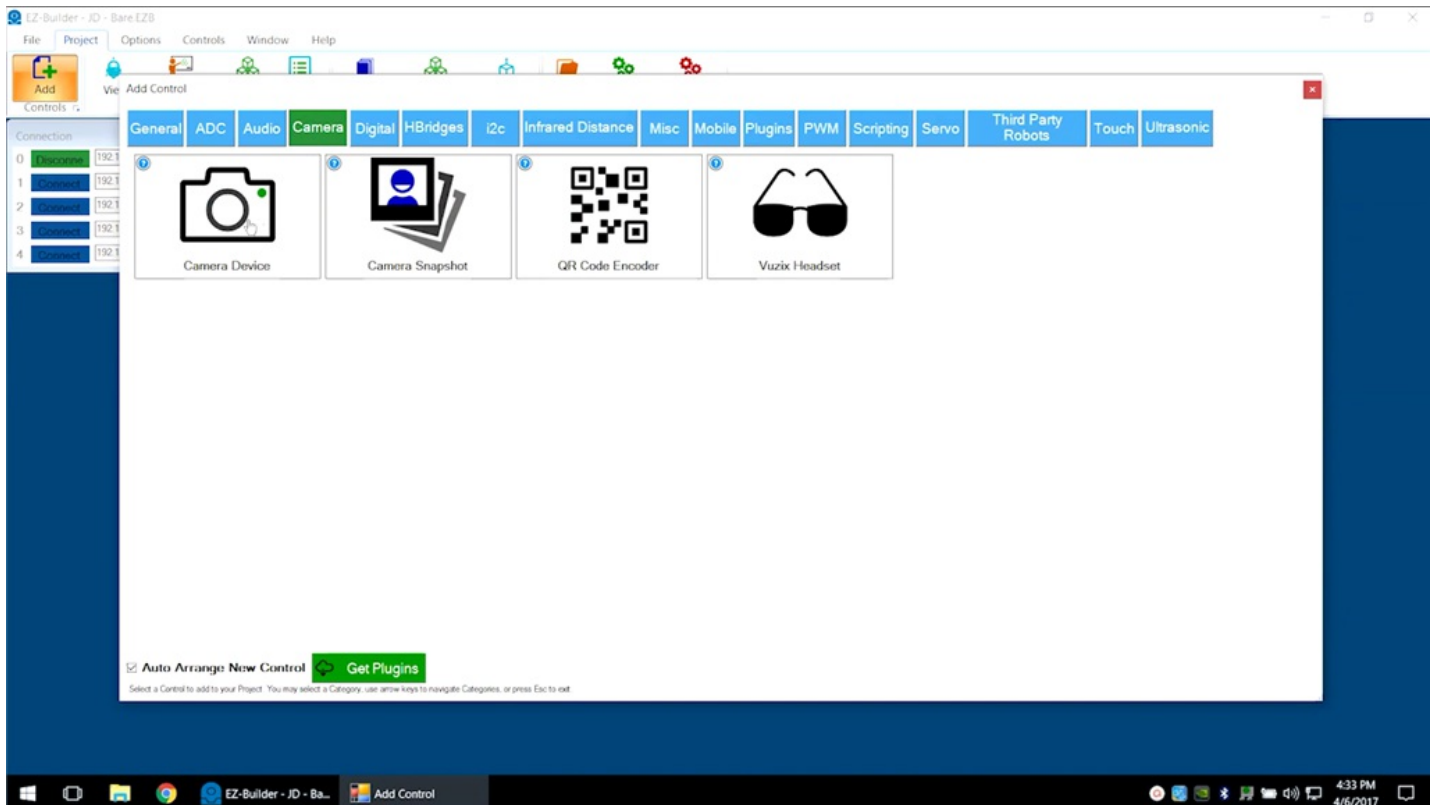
EZ-Builder - JD - Bare.EZB

File Project Options Controls Window Help

Add
Controls

Vie

Add Control

Connection

0 Disconne 192.1
1 Connect 192.1
2 Connect 192.1
3 Connect 192.1
4 Connect 192.1

General ADC Audio Camera Digital HBridges i2c Infrared Distance Misc Mobile Plugins PWM Scripting Servo Third Party Robots Touch Ultrasonic

Camera Device

Camera Snapshot

QR Code Encoder

Vuzix Headset

Auto Arrange New Control

Get Plugins

Select a Control to add to your Project. You may select a Category, use arrow keys to navigate Categories, or press Esc to exit

EZ-Builder - JD - Ba...

Add Control

4:33 PM
4/6/2017